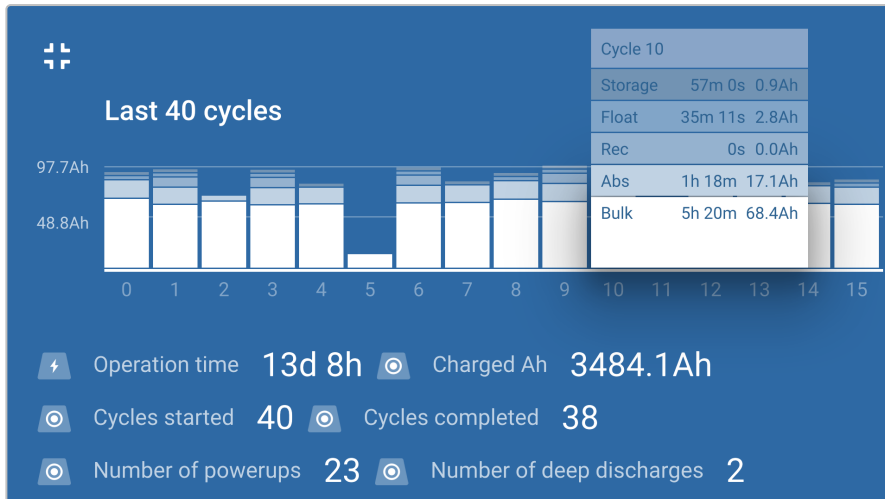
Last 40 cycles

97.7Ah

48.8Ah

0 1 2 3 4 5 6 7 8 9 10 11 12 13 14 15

| Cycle 10 | | |
|---|---|---|
| Storage | 57m 0s | 0.9Ah |
| Float | 35m 11s | 2.8Ah |
| Rec | 0s | 0.0Ah |
| Abs | 1h 18m | 17.1Ah |
| Bulk | 5h 20m | 68.4Ah |

Operation time 13d 8h Charged Ah 3484.1Ah

Cycles started 40 Cycles completed 38

Number of powerups 23 Number of deep discharges 2